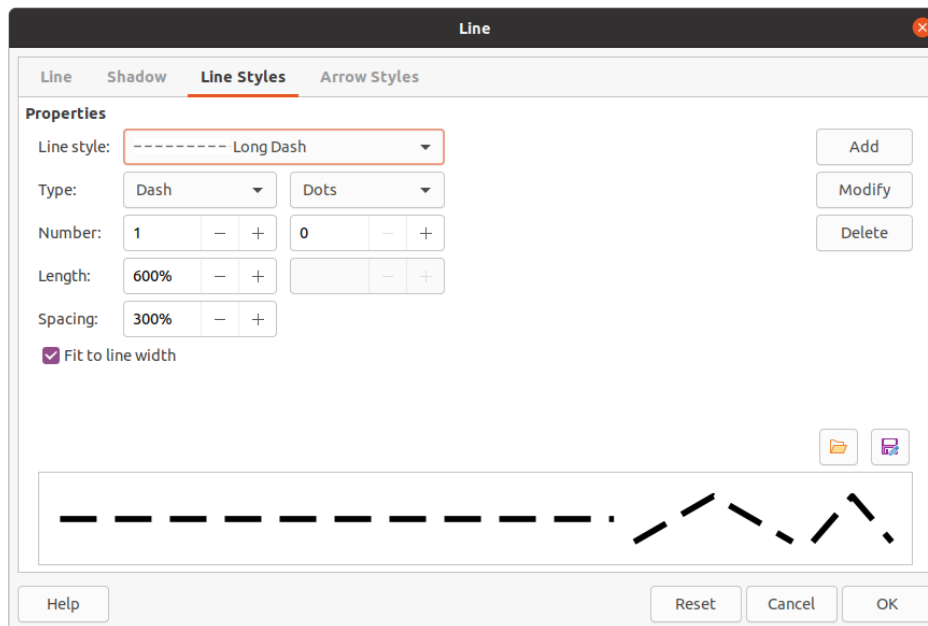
Line

Line Shadow Line Styles Arrow Styles

Properties

Line style: --------- Long Dash

Type: Dash Dots

Number: 1 − + 0 − +

Length: 600% − + − +

Spacing: 300% − +

Fit to line width

Add

Modify

Delete

Help

Reset Cancel OK